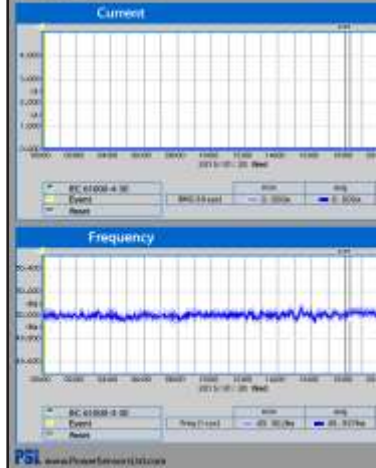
Current

4.000

3.000

2.000

1.000

0.000

IEC 61000-4-30
Event
Reset

Min
Avg
0.000A
0.000A

Frequency

50.400

50.200

50.000

49.800

49.600

IEC 61000-4-30
Event
Reset

Min
Avg
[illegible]
49.97Hz

PSL www.PowerSensorsLtd.com